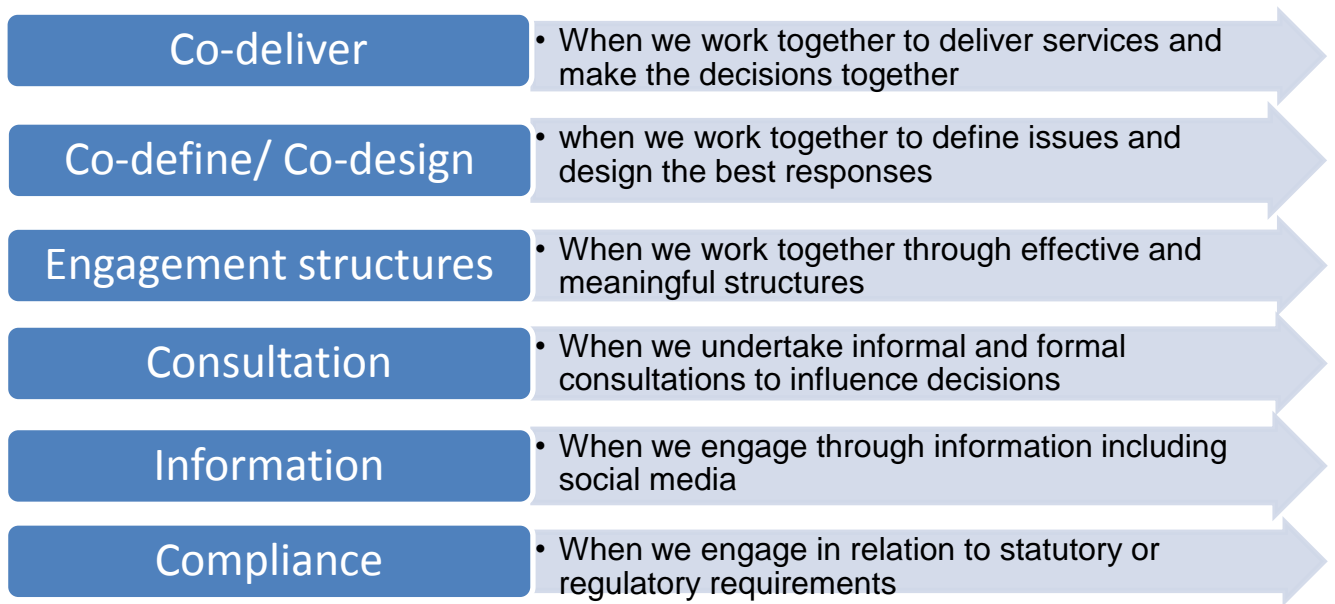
Co-deliver

• When we work together to deliver services and make the decisions together

Co-define/ Co-design

• when we work together to define issues and design the best responses

Engagement structures

• When we work together through effective and meaningful structures

Consultation

• When we undertake informal and formal consultations to influence decisions

Information

• When we engage through information including social media

Compliance

• When we engage in relation to statutory or regulatory requirements